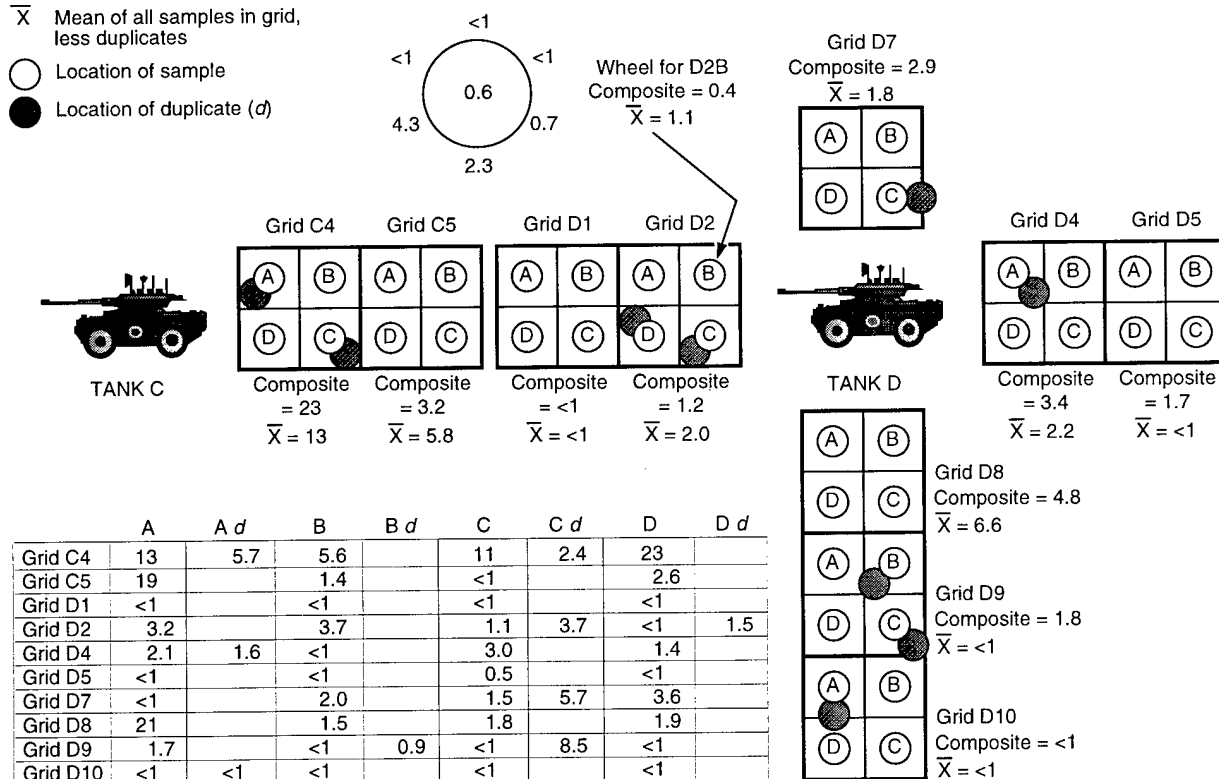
$\overline{X}$ Mean of all samples in grid, less duplicates
Location of sample
Location of duplicate ($d$)

<1
<1
<1
0.6
4.3
0.7
2.3

Wheel for D2B
Composite = 0.4
$\overline{X}$ = 1.1

Grid D7
Composite = 2.9
$\overline{X}$ = 1.8
A B
D C

Grid C4 Grid C5 Grid D1 Grid D2
A B A B A B A B
D C D C D C D C

TANK C

Composite = 23
$\overline{X}$ = 13

Composite = 3.2
$\overline{X}$ = 5.8

Composite = <1
$\overline{X}$ = <1

Composite = 1.2
$\overline{X}$ = 2.0

TANK D

Grid D4 Grid D5
A B A B
D C D C

Composite = 3.4
$\overline{X}$ = 2.2

Composite = 1.7
$\overline{X}$ = <1

A B
D C
Grid D8
Composite = 4.8
$\overline{X}$ = 6.6

A B
D C
Grid D9
Composite = 1.8
$\overline{X}$ = <1

A B
D C
Grid D10
Composite = <1
$\overline{X}$ = <1

| | A | A $d$ | B | B $d$ | C | C $d$ | D | D $d$ |
|---|---|---|---|---|---|---|---|---|
| Grid C4 | 13 | 5.7 | 5.6 | | 11 | 2.4 | 23 | |
| Grid C5 | 19 | | 1.4 | | <1 | | 2.6 | |
| Grid D1 | <1 | | <1 | | <1 | | <1 | |
| Grid D2 | 3.2 | | 3.7 | | 1.1 | 3.7 | <1 | 1.5 |
| Grid D4 | 2.1 | 1.6 | <1 | | 3.0 | | 1.4 | |
| Grid D5 | <1 | | <1 | | 0.5 | | <1 | |
| Grid D7 | <1 | | 2.0 | | 1.5 | 5.7 | 3.6 | |
| Grid D8 | 21 | | 1.5 | | 1.8 | | 1.9 | |
| Grid D9 | 1.7 | | <1 | 0.9 | <1 | 8.5 | <1 | |
| Grid D10 | <1 | <1 | <1 | | <1 | | <1 | |